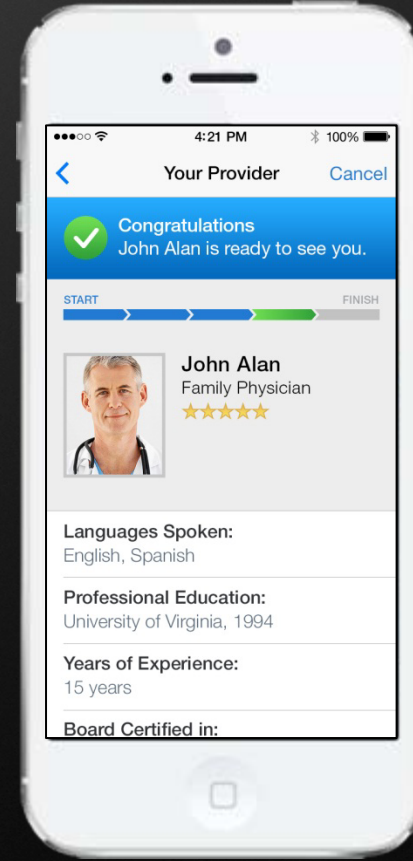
4:21 PM
100%

Your Provider
Cancel

Congratulations
John Alan is ready to see you.

START
FINISH

John Alan
Family Physician

Languages Spoken:
English, Spanish

Professional Education:
University of Virginia, 1994

Years of Experience:
15 years

Board Certified in: